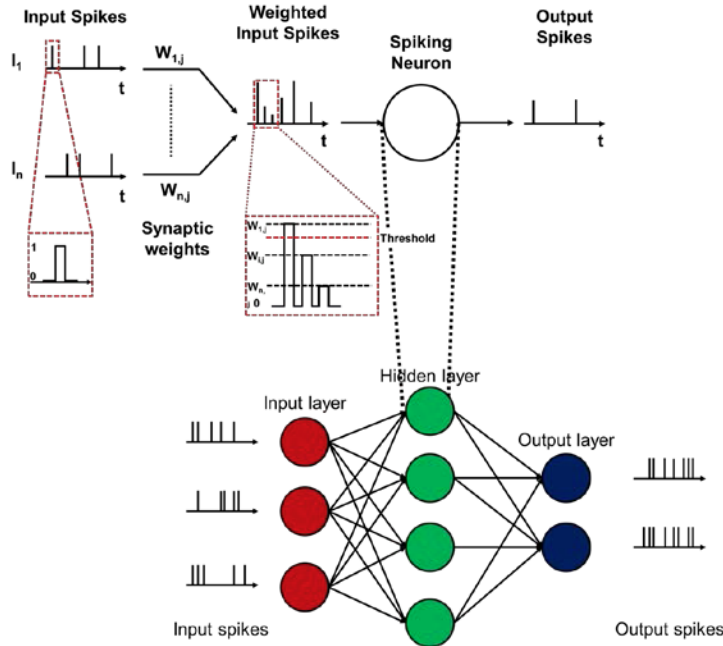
Input Spikes

$I_1$

t

$I_n$

t

1

0

$W_{1,j}$

$W_{n,j}$

Synaptic weights

Weighted Input Spikes

$W_{1,j}$

Threshold

$W_{i,j}$

$W_{n,j}$

0

Spiking Neuron

Output Spikes

t

Hidden layer

Input layer

Output layer

Input spikes

Output spikes